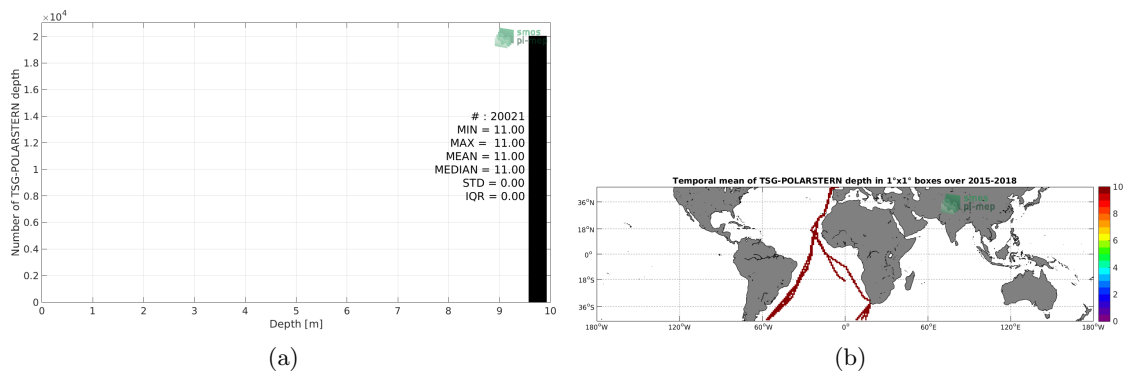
$\times 10^4$
2
1.8
1.6
1.4
1.2
1
0.8
0.6
0.4
0.2
0
Number of TSG-POLARSTERN depth
smos pi-mep
# : 20021
MIN = 11.00
MAX = 11.00
MEAN = 11.00
MEDIAN = 11.00
STD = 0.00
IQR = 0.00
0 1 2 3 4 5 6 7 8 9 10
Depth [m]
(a)

Temporal mean of TSG-POLARSTERN depth in 1°x1° boxes over 2015-2018
smos pi-mep
36°N
18°N
0°
18°S
36°S
180°W 120°W 60°W 0° 60°E 120°E 180°W
10
8
6
4
2
0
(b)